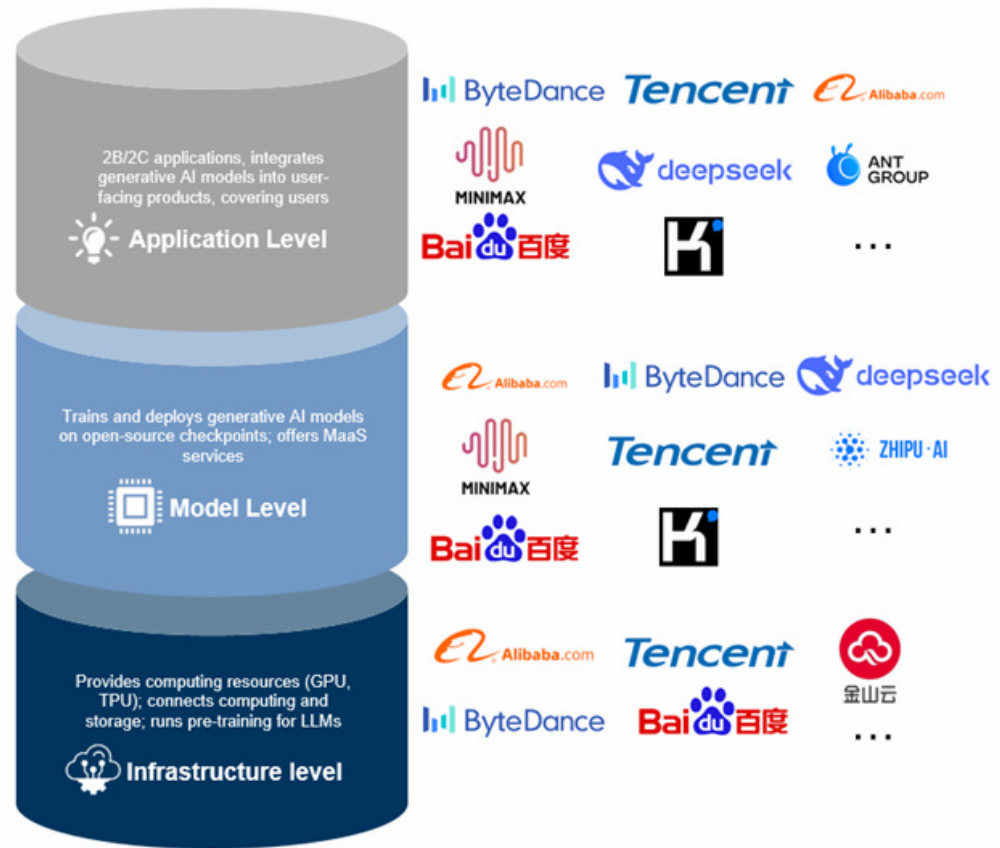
2B/2C applications, integrates generative AI models into user-facing products, covering users

Application Level

ByteDance Tencent Alibaba.com

MINIMAX deepseek ANT GROUP

Bai du 百度 K ...

Trains and deploys generative AI models on open-source checkpoints; offers MaaS services

Model Level

Alibaba.com ByteDance deepseek

MINIMAX Tencent ZHIPU·AI

Bai du 百度 K ...

Provides computing resources (GPU, TPU); connects computing and storage; runs pre-training for LLMs

Infrastructure level

Alibaba.com Tencent 金山云

ByteDance Bai du 百度 ...